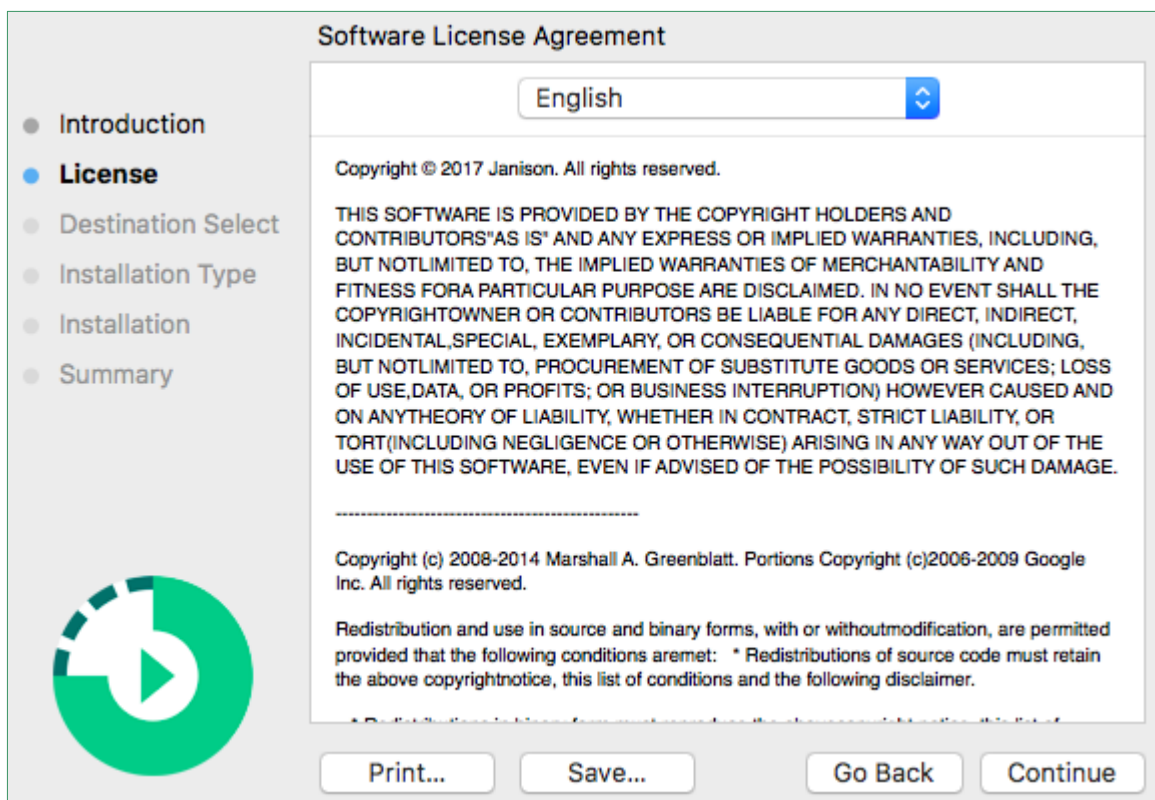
Software License Agreement

Introduction
License
Destination Select
Installation Type
Installation
Summary

English

Copyright © 2017 Janison. All rights reserved.

THIS SOFTWARE IS PROVIDED BY THE COPYRIGHT HOLDERS AND CONTRIBUTORS"AS IS" AND ANY EXPRESS OR IMPLIED WARRANTIES, INCLUDING, BUT NOTLIMITED TO, THE IMPLIED WARRANTIES OF MERCHANTABILITY AND FITNESS FORA PARTICULAR PURPOSE ARE DISCLAIMED. IN NO EVENT SHALL THE COPYRIGHTOWNER OR CONTRIBUTORS BE LIABLE FOR ANY DIRECT, INDIRECT, INCIDENTAL,SPECIAL, EXEMPLARY, OR CONSEQUENTIAL DAMAGES (INCLUDING, BUT NOTLIMITED TO, PROCUREMENT OF SUBSTITUTE GOODS OR SERVICES; LOSS OF USE,DATA, OR PROFITS; OR BUSINESS INTERRUPTION) HOWEVER CAUSED AND ON ANYTHEORY OF LIABILITY, WHETHER IN CONTRACT, STRICT LIABILITY, OR TORT(INCLUDING NEGLIGENCE OR OTHERWISE) ARISING IN ANY WAY OUT OF THE USE OF THIS SOFTWARE, EVEN IF ADVISED OF THE POSSIBILITY OF SUCH DAMAGE.

------------------------------------------------

Copyright (c) 2008-2014 Marshall A. Greenblatt. Portions Copyright (c)2006-2009 Google Inc. All rights reserved.

Redistribution and use in source and binary forms, with or withoutmodification, are permitted provided that the following conditions aremet: * Redistributions of source code must retain the above copyrightnotice, this list of conditions and the following disclaimer.

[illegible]

Print... Save... Go Back Continue